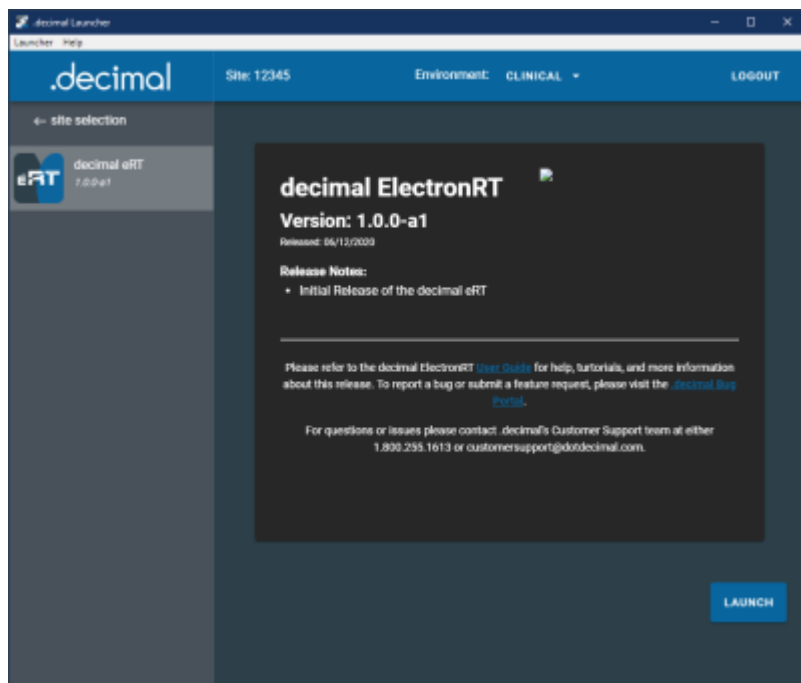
.decimal Launcher

Launcher Help

.decimal

Site: 12345

Environment: CLINICAL

LOGOUT

← site selection

eRT

decimal eRT
1.0.0-a1

decimal ElectronRT

Version: 1.0.0-a1

Released: 06/12/2020

Release Notes:

• Initial Release of the decimal eRT

Please refer to the decimal ElectronRT User Guide for help, tutorials, and more information about this release. To report a bug or submit a feature request, please visit the .decimal Bug Portal.

For questions or issues please contact .decimal's Customer Support team at either 1.800.255.1613 or customersupport@dotdecimal.com.

LAUNCH